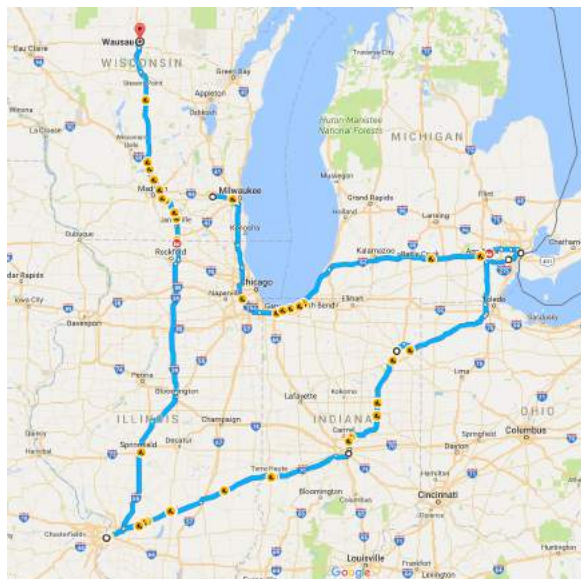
Wausau
WISCONSIN
Eau Claire
Green Bay
Appleton
Oshkosh
Stevens Point
Traverse City
Huron-Manistee National Forests
MICHIGAN
Winona
La Crosse
Wisconsin Dells
Madison
Janesville
Milwaukee
Kenosha
Muskegon
Grand Rapids
Holland
Lansing
Flint
Dubuque
Rockford
Kalamazoo
Battle Creek
Ann Arbor
Chatham
Cedar Rapids
Iowa City
Davenport
Naperville
Chicago
Gary
South Bend
Elkhart
Toledo
Sandusky
Peoria
Bloomington
ILLINOIS
Champaign
Lafayette
Kokomo
INDIANA
Lima
OHIO
Quincy
Hannibal
Springfield
Decatur
Carmel
Dayton
Springfield
Columbus
Terre Haute
Bloomington
Columbus
Cincinnati
Chesterfield
Louisville
Frankfort
Lexington
Huntington
Google